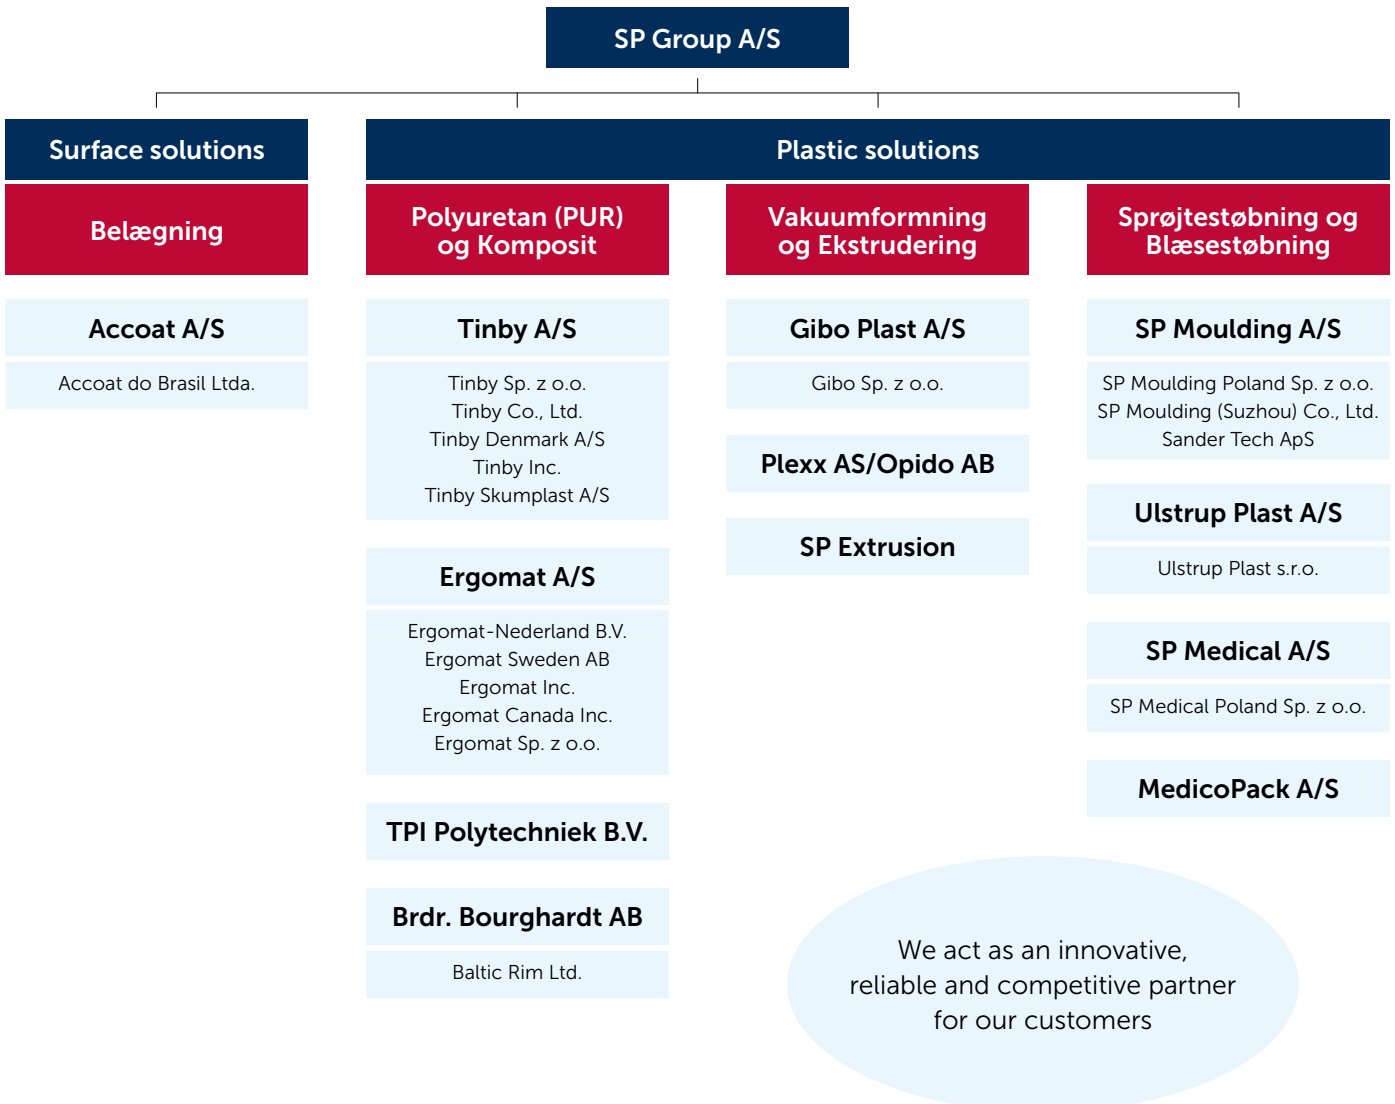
SP Group A/S

Surface solutions

Belægning

Accoat A/S

Accoat do Brasil Ltda.

Plastic solutions

Polyuretan (PUR) og Komposit

Tinby A/S

Tinby Sp. z o.o.
Tinby Co., Ltd.
Tinby Denmark A/S
Tinby Inc.
Tinby Skumplast A/S

Ergomat A/S

Ergomat-Nederland B.V.
Ergomat Sweden AB
Ergomat Inc.
Ergomat Canada Inc.
Ergomat Sp. z o.o.

TPI Polytechniek B.V.

Brdr. Bourghardt AB

Baltic Rim Ltd.

Vakuumformning og Ekstrudering

Gibo Plast A/S

Gibo Sp. z o.o.

Plexx AS/Opido AB

SP Extrusion

Sprøjtestøbning og Blæsestøbning

SP Moulding A/S

SP Moulding Poland Sp. z o.o.
SP Moulding (Suzhou) Co., Ltd.
Sander Tech ApS

Ulstrup Plast A/S

Ulstrup Plast s.r.o.

SP Medical A/S

SP Medical Poland Sp. z o.o.

MedicoPack A/S

We act as an innovative, reliable and competitive partner for our customers